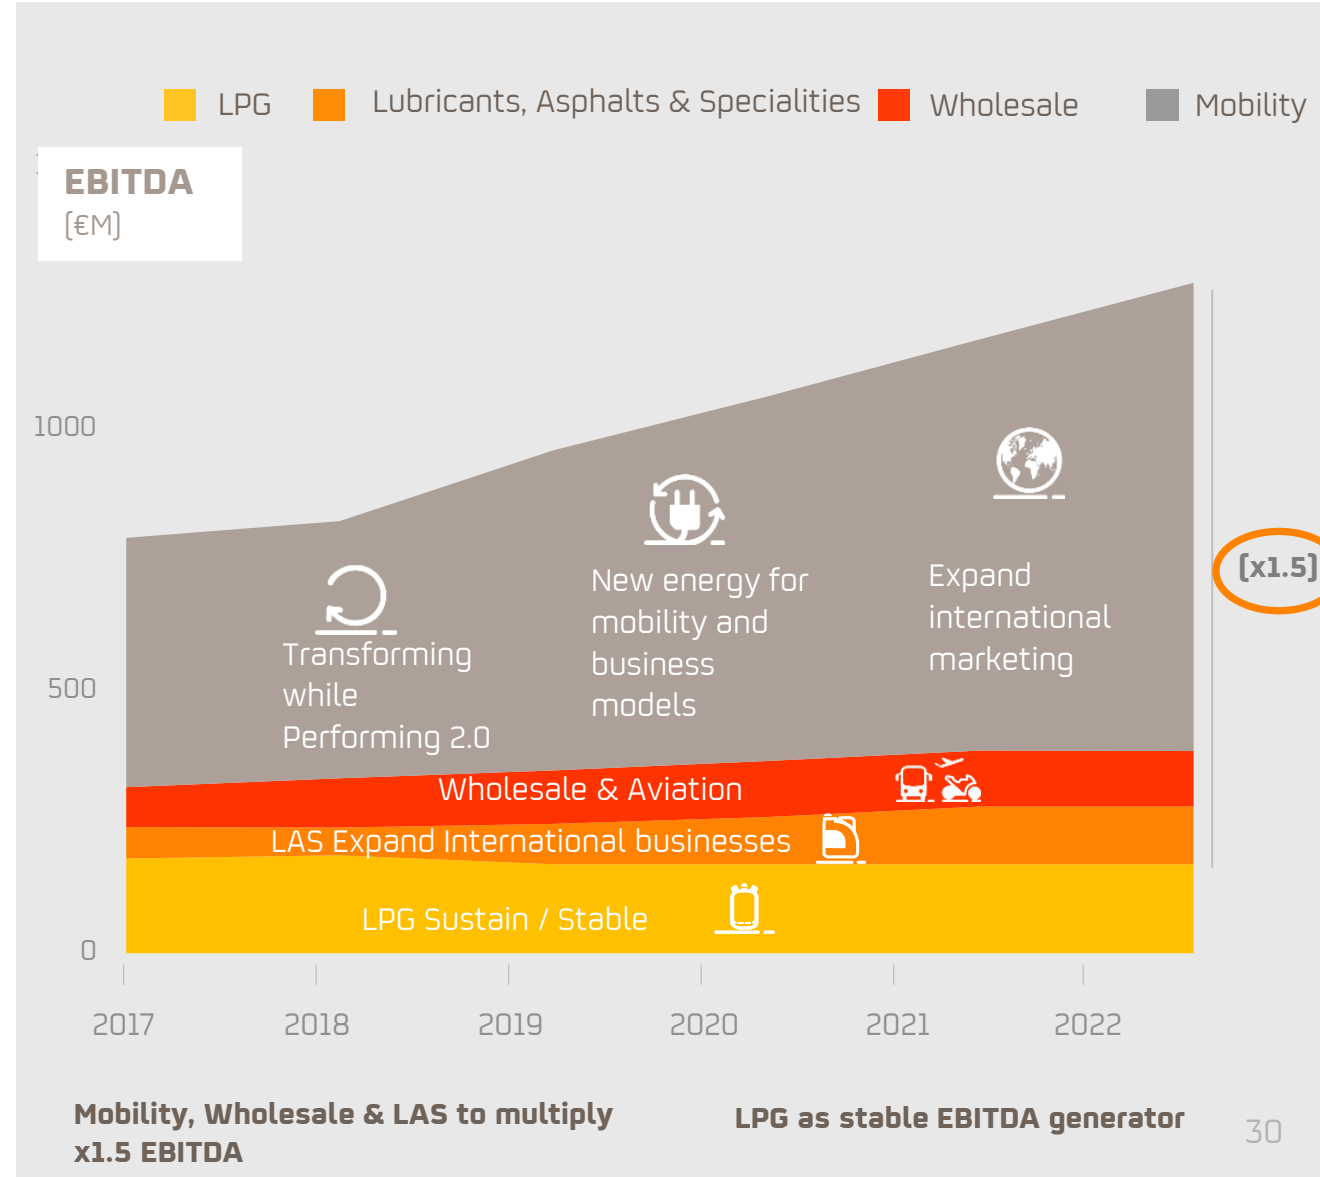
LPG Lubricants, Asphalts & Specialities Wholesale Mobility

EBITDA
(€M)

1000

500

0

Transforming while Performing 2.0

New energy for mobility and business models

Expand international marketing

(x1.5)

Wholesale & Aviation

LAS Expand International businesses

LPG Sustain / Stable

2017 2018 2019 2020 2021 2022

Mobility, Wholesale & LAS to multiply x1.5 EBITDA

LPG as stable EBITDA generator

30